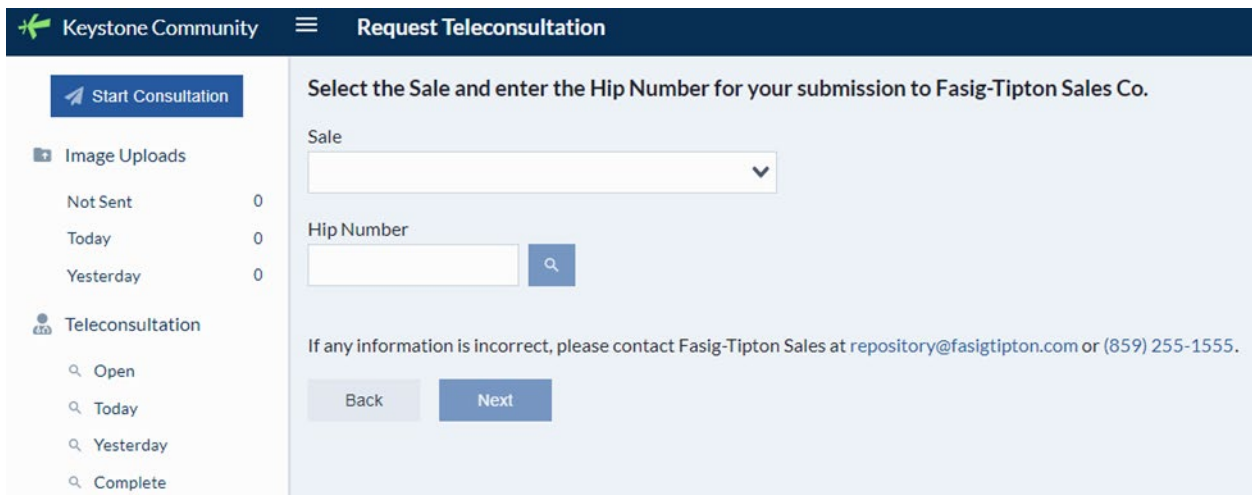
Keystone Community

Request Teleconsultation

Start Consultation

Image Uploads

Not Sent 0

Today 0

Yesterday 0

Teleconsultation

Open

Today

Yesterday

Complete

Select the Sale and enter the Hip Number for your submission to Fasig-Tipton Sales Co.

Sale

Hip Number

If any information is incorrect, please contact Fasig-Tipton Sales at repository@fasigtipton.com or (859) 255-1555.

Back

Next